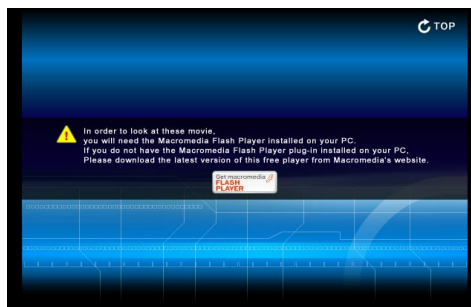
TOP

In order to look at these movie,
you will need the Macromedia Flash Player installed on your PC.
If you do not have the Macromedia Flash Player plug-in installed on your PC,
Please download the latest version of this free player from Macromedia's website.

Get macromedia FLASH PLAYER